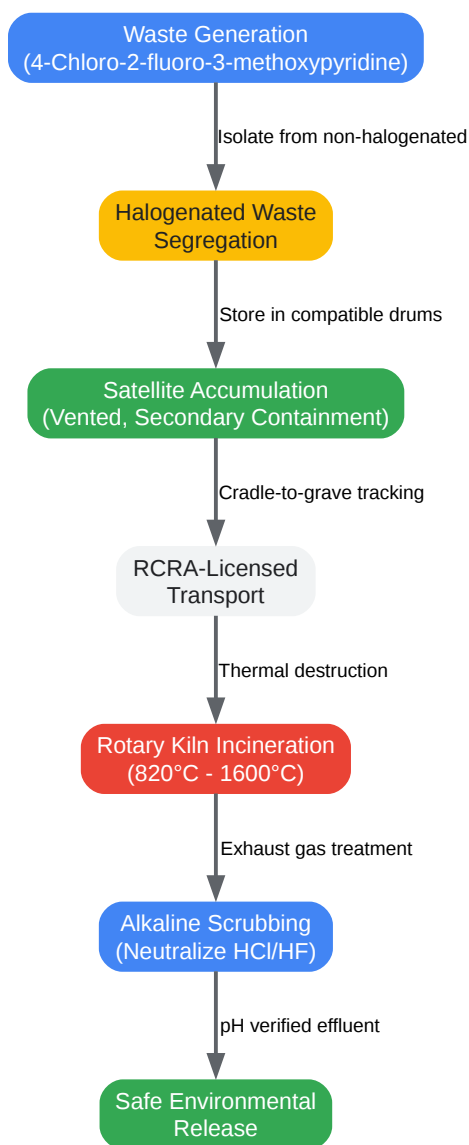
Waste Generation
(4-Chloro-2-fluoro-3-methoxypyridine)

Isolate from non-halogenated

Halogenated Waste Segregation

Store in compatible drums

Satellite Accumulation
(Vented, Secondary Containment)

Cradle-to-grave tracking

RCRA-Licensed Transport

Thermal destruction

Rotary Kiln Incineration
(820°C - 1600°C)

Exhaust gas treatment

Alkaline Scrubbing
(Neutralize HCl/HF)

pH verified effluent

Safe Environmental Release